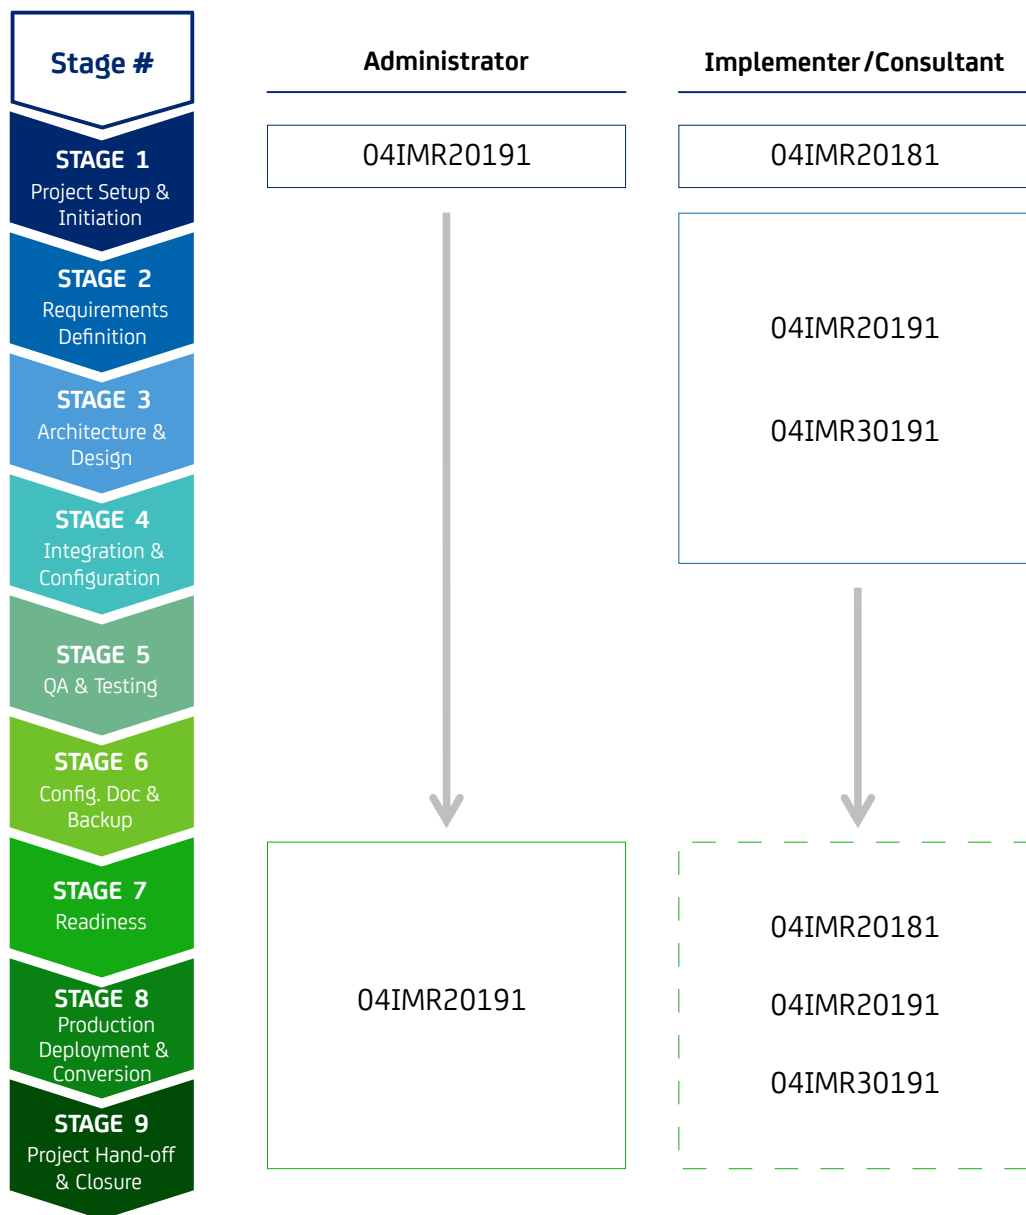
Stage #

STAGE 1
Project Setup & Initiation

STAGE 2
Requirements Definition

STAGE 3
Architecture & Design

STAGE 4
Integration & Configuration

STAGE 5
QA & Testing

STAGE 6
Config. Doc & Backup

STAGE 7
Readiness

STAGE 8
Production Deployment & Conversion

STAGE 9
Project Hand-off & Closure

Administrator

04IMR20191

04IMR20191

Implementer/Consultant

04IMR20181

04IMR20191

04IMR30191

04IMR20181

04IMR20191

04IMR30191